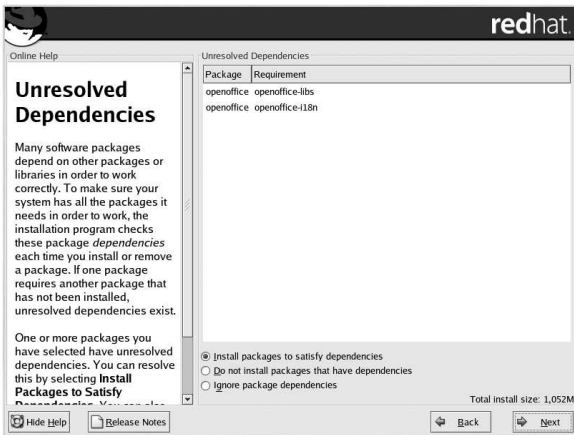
redhat.

Online Help

Unresolved Dependencies

Many software packages depend on other packages or libraries in order to work correctly. To make sure your system has all the packages it needs in order to work, the installation program checks these package *dependencies* each time you install or remove a package. If one package requires another package that has not been installed, unresolved dependencies exist.

One or more packages you have selected have unresolved dependencies. You can resolve this by selecting **Install Packages to Satisfy** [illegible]

Unresolved Dependencies

| Package | Requirement |
|---|---|
| openoffice | openoffice-libs |
| openoffice | openoffice-i18n |

Install packages to satisfy dependencies
Do not install packages that have dependencies
Ignore package dependencies

Total install size: 1,052M

Hide Help
Release Notes
Back
Next